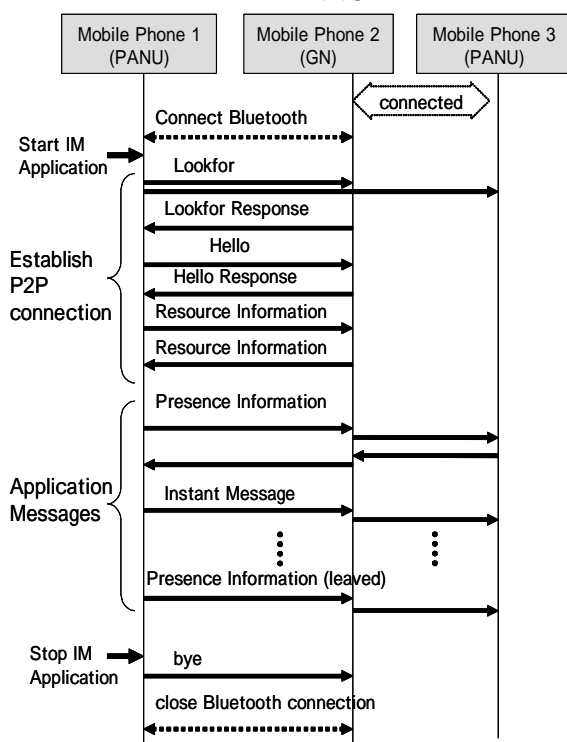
Mobile Phone 1 (PANU)

Mobile Phone 2 (GN)

Mobile Phone 3 (PANU)

connected

Connect Bluetooth

Start IM Application

Lookfor

Lookfor Response

Hello

Establish P2P connection

Hello Response

Resource Information

Resource Information

Presence Information

Application Messages

Instant Message

Presence Information (leaved)

Stop IM Application

bye

close Bluetooth connection